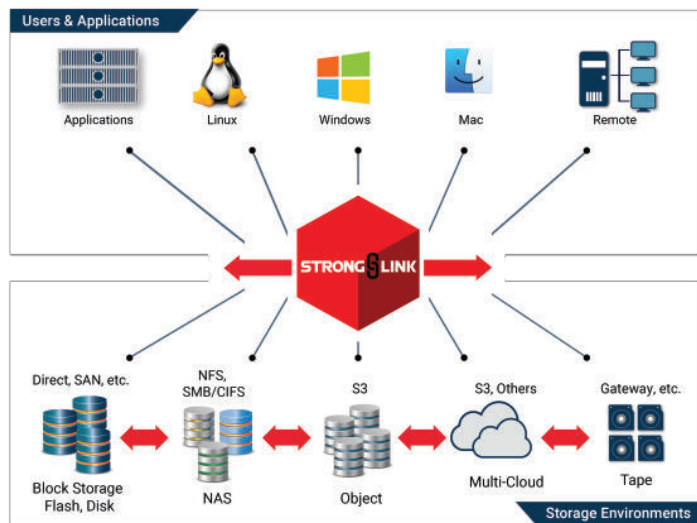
Users & Applications

Applications

Linux

Windows

Mac

Remote

STRONG LINK

Direct, SAN, etc.

NFS, SMB/CIFS

S3

S3, Others

Gateway, etc.

Block Storage Flash, Disk

NAS

Object

Multi-Cloud

Tape

Storage Environments